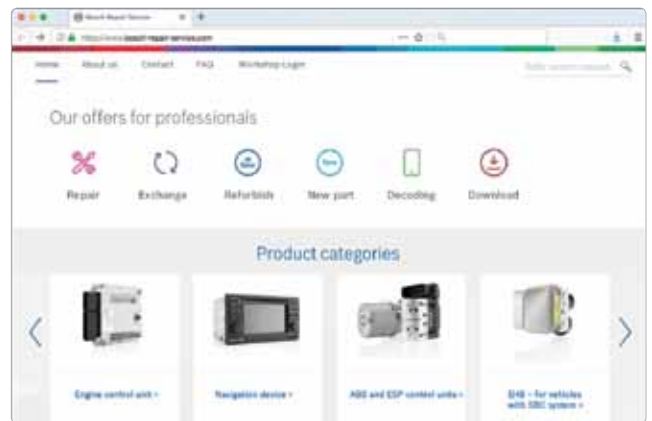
Bosch Repair Service

https://www.bosch-repair-service.com

Home About us Contact FAQ Workshop-Login

Enter search request

Our offers for professionals

Repair Exchange Refurbish New part Decoding Download

Product categories

Engine control unit >

Navigation device >

ABS and ESP control units >

SHB – for vehicles with SBC system >

New